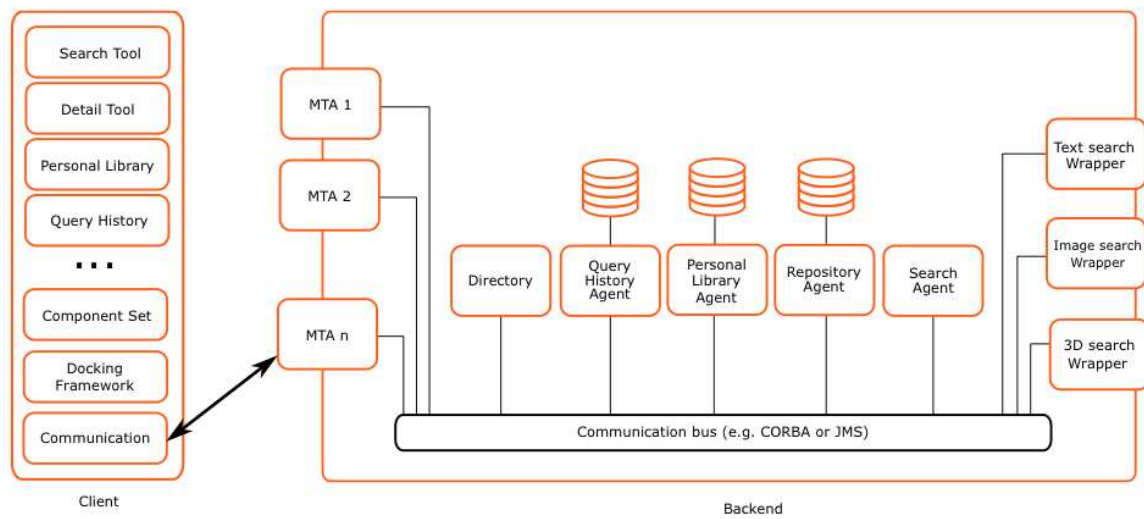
Search Tool

Detail Tool

Personal Library

Query History

...

Component Set

Docking Framework

Communication

Client

MTA 1

MTA 2

MTA n

Directory

Query History Agent

Personal Library Agent

Repository Agent

Search Agent

Text search Wrapper

Image search Wrapper

3D search Wrapper

Communication bus (e.g. CORBA or JMS)

Backend